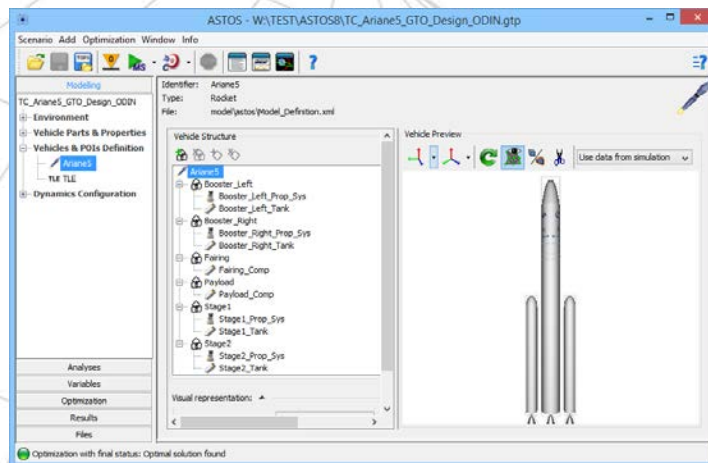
ASTOS - W:\TEST\ASTOS8\TC_Ariane5_GTO_Design_ODIN.gtp

Scenario Add Optimization Window Info

Modeling

TC_Ariane5_GTO_Design_ODIN
Environment
Vehicle Parts & Properties
Vehicles & POIs Definition
Ariane5
TLE TLE
Dynamics Configuration

Analyses
Variables
Optimization
Results
Files

Identifier: Ariane5
Type: Rocket
File: model\astos\Model_Definition.xml

Vehicle Structure

Ariane5
Booster_Left
Booster_Left_Prop_Sys
Booster_Left_Tank
Booster_Right
Booster_Right_Prop_Sys
Booster_Right_Tank
Fairing
Fairing_Comp
Payload
Payload_Comp
Stage1
Stage1_Prop_Sys
Stage1_Tank
Stage2
Stage2_Prop_Sys
Stage2_Tank

Visual representation:

Vehicle Preview

Use data from simulation

Optimization with final status: Optimal solution found